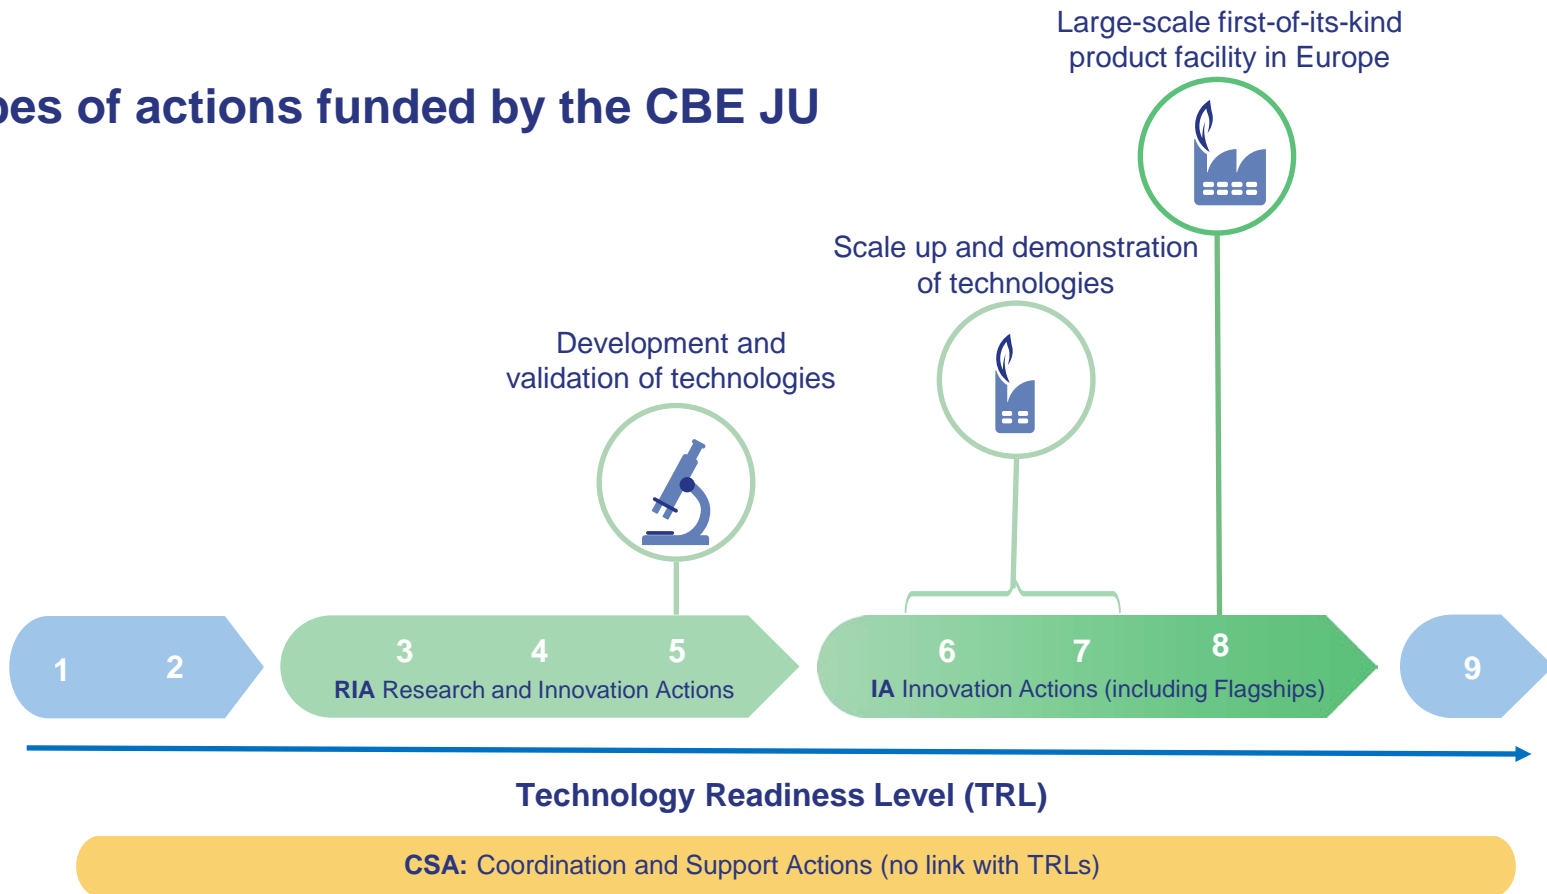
pes of actions funded by the CBE JU

Large-scale first-of-its-kind product facility in Europe

Scale up and demonstration of technologies

Development and validation of technologies

1 2

3 4 5
RIA Research and Innovation Actions

6 7 8
IA Innovation Actions (including Flagships)

9

Technology Readiness Level (TRL)

CSA: Coordination and Support Actions (no link with TRLs)